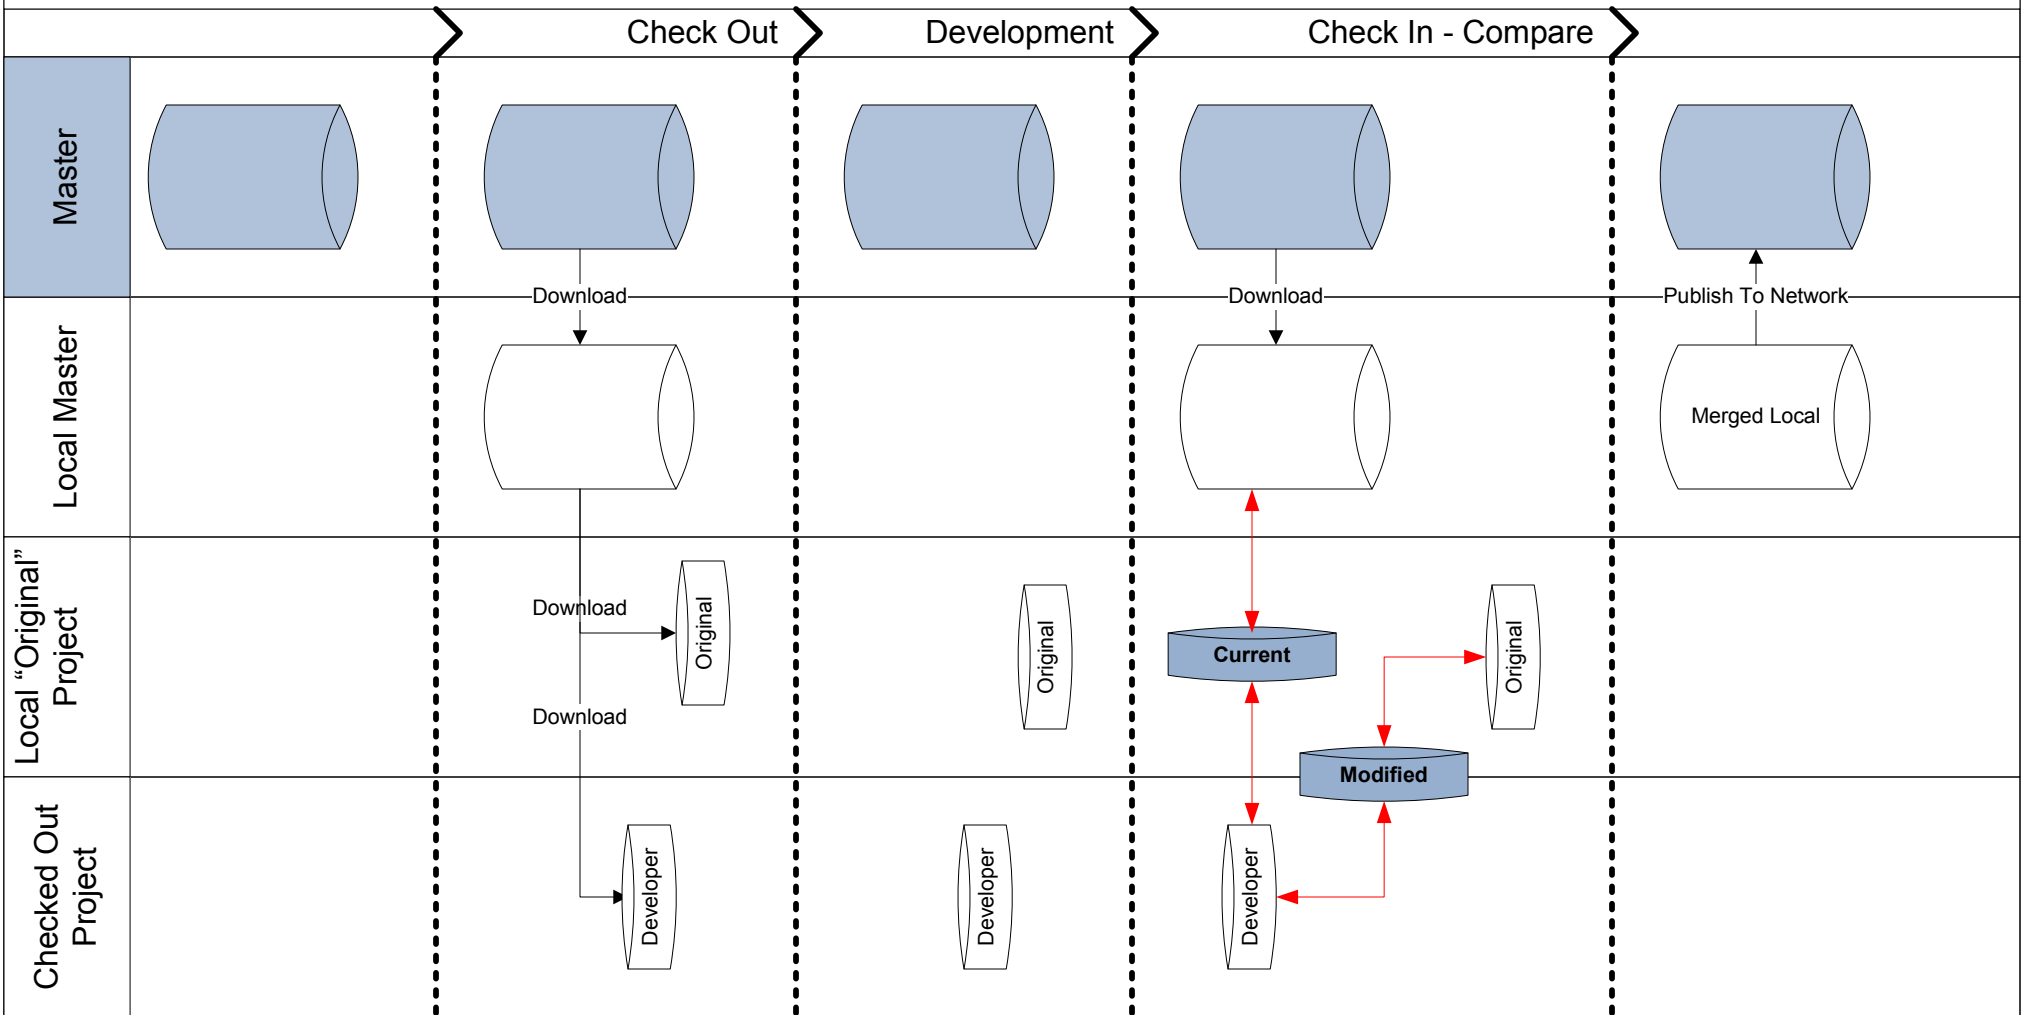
Check Out
Development
Check In - Compare

Master
Local Master
Local “Original” Project
Checked Out Project

Download
Download
Publish To Network
Merged Local
Download
Original
Download
Original
Current
Original
Modified
Developer
Developer
Developer